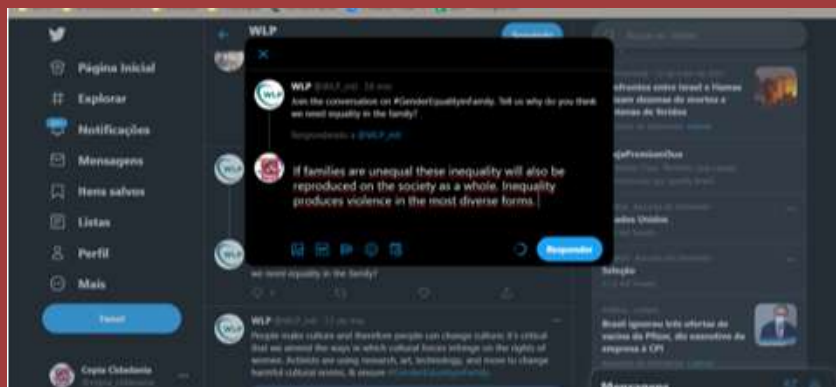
Página Inicial
Explorar
Notificações
Mensagens
Itens salvos
Listas
Perfil
Mais
Tweet

WLP

WLP @WLP_intl · 24 min
Join the conversation on #GenderEqualityinFamily. Tell us why do you think we need equality in the family?

Respondendo a @WLP_intl

If families are unequal these inequality will also be reproduced on the society as a whole. Inequality produces violence in the most diverse forms.

Responder

we need equality in the family?

WLP @WLP_intl · 17 de mai
People make culture and therefore people can change culture. It's critical that we amend the ways in which cultural forces infringe on the rights of women. Activists are using research, art, technology, and more to change harmful cultural norms, & ensure #GenderEqualityinFamily.

Copta Cidadania

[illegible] entre Israel e Hamas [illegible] mortos e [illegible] feridos

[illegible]

Estados Unidos

Seleção

Brasil ignorou três ofertas de vacina da Pfizer, diz executivo da empresa à CPI

Mensagens